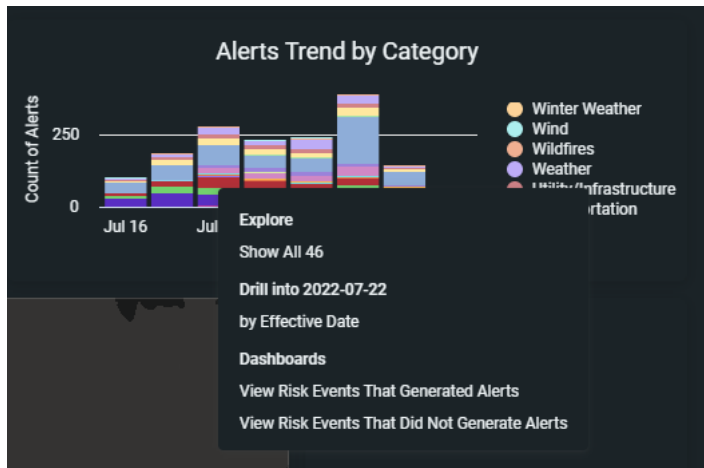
Alerts Trend by Category

Count of Alerts

250

0

Jul 16

Jul

Winter Weather
Wind
Wildfires
Weather
Utility/Infrastructure
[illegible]ortation

Explore
Show All 46
Drill into 2022-07-22
by Effective Date
Dashboards
View Risk Events That Generated Alerts
View Risk Events That Did Not Generate Alerts